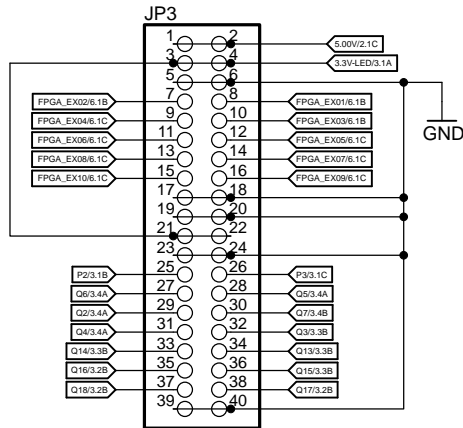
JP3

1 2
3 4
5 6
7 8
9 10
11 12
13 14
15 16
17 18
19 20
21 22
23 24
25 26
27 28
29 30
31 32
33 34
35 36
37 38
39 40

5.00V/2.1C
3.3V-LED/3.1A
GND

FPGA_EX02/6.1B
FPGA_EX04/6.1C
FPGA_EX06/6.1C
FPGA_EX08/6.1C
FPGA_EX10/6.1C
FPGA_EX01/6.1B
FPGA_EX03/6.1B
FPGA_EX05/6.1C
FPGA_EX07/6.1C
FPGA_EX09/6.1C

P2/3.1B
Q6/3.4A
Q2/3.4A
Q4/3.4A
Q14/3.3B
Q16/3.2B
Q18/3.2B
P3/3.1C
Q5/3.4A
Q7/3.4B
Q3/3.3B
Q13/3.3B
Q15/3.3B
Q17/3.2B